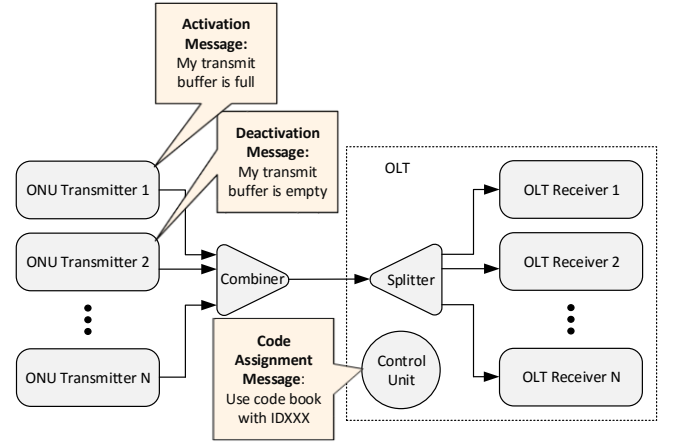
Activation Message: My transmit buffer is full

Deactivation Message: My transmit buffer is empty

OLT

ONU Transmitter 1

ONU Transmitter 2

ONU Transmitter N

Combiner

Splitter

OLT Receiver 1

OLT Receiver 2

OLT Receiver N

Code Assignment Message: Use code book with IDXXX

Control Unit